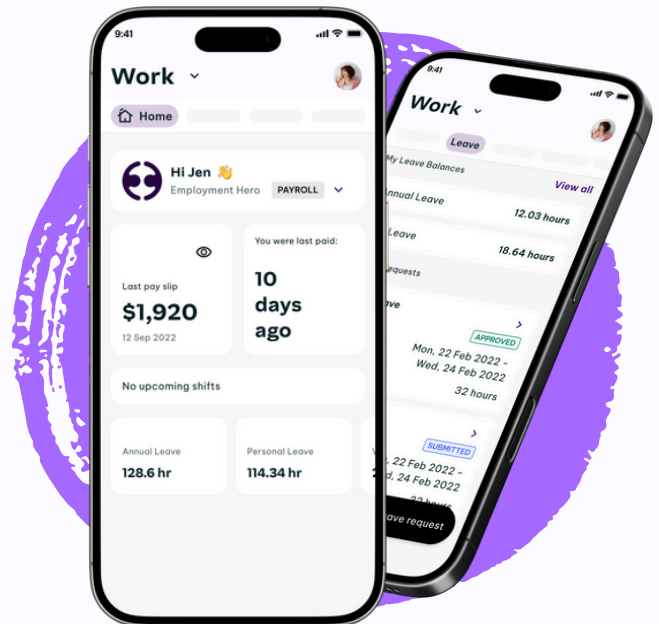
9:41

Work

Home

Hi Jen 👋
Employment Hero PAYROLL

Last pay slip
$1,920
12 Sep 2022

You were last paid:
10 days ago

No upcoming shifts

Annual Leave
128.6 hr

Personal Leave
114.34 hr

9:41

Work

Leave

My Leave Balances
View all

Annual Leave
12.03 hours

Leave
18.64 hours

Requests

ave
APPROVED
Mon, 22 Feb 2022 - Wed, 24 Feb 2022
32 hours

SUBMITTED
, 22 Feb 2022 - 24 Feb 2022

ave request